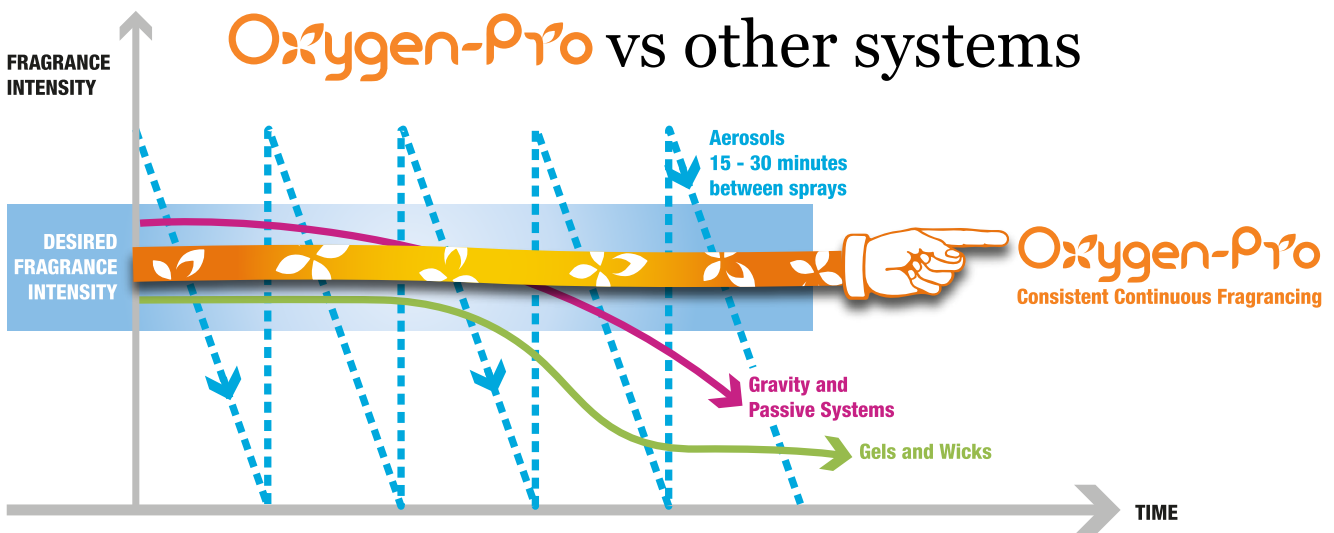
Oxygen-Pro vs other systems

FRAGRANCE INTENSITY

Aerosols 15 - 30 minutes between sprays

DESIRED FRAGRANCE INTENSITY

Oxygen-Pro
Consistent Continuous Fragrancing

Gravity and Passive Systems

Gels and Wicks

TIME